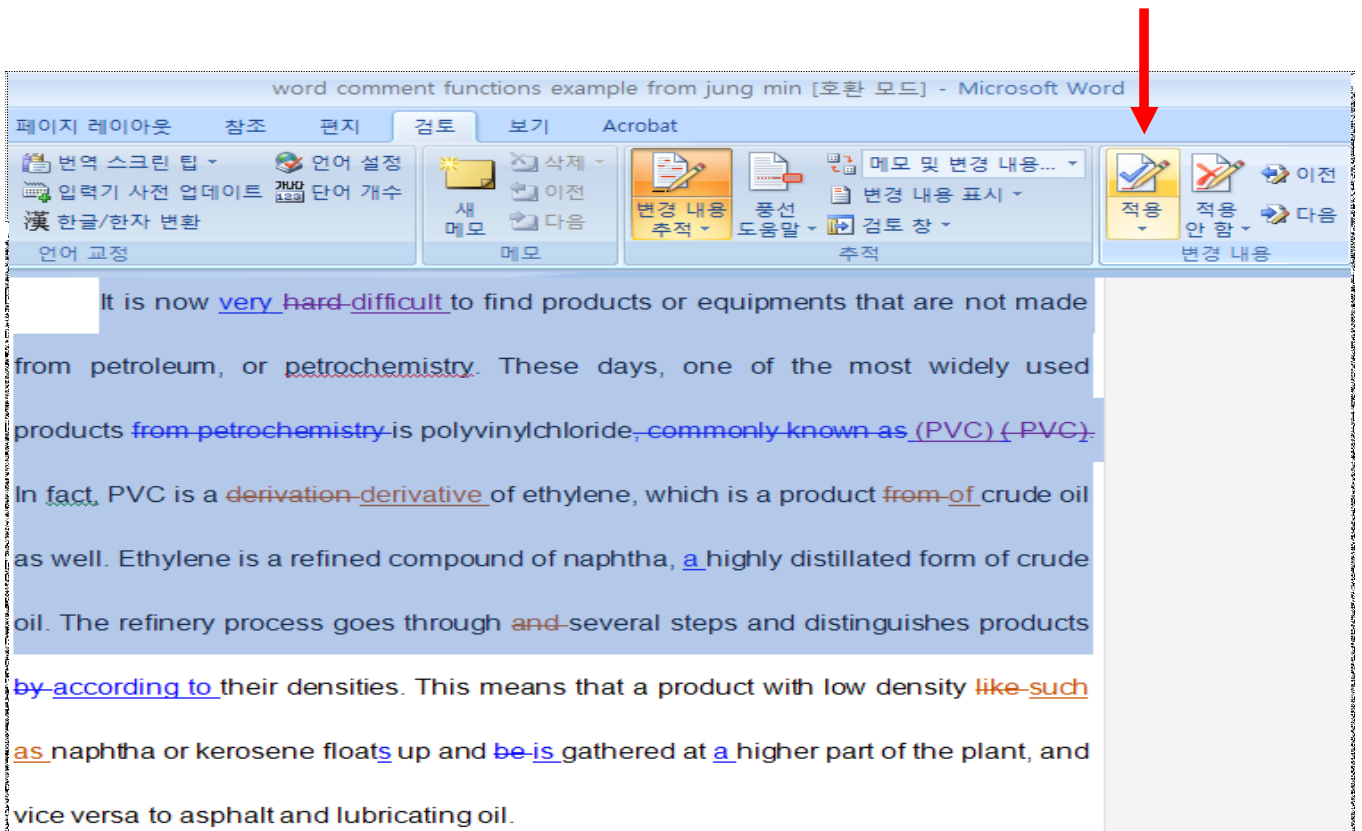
word comment functions example from jung min [호환 모드] - Microsoft Word

페이지 레이아웃 참조 편지 검토 보기 Acrobat

번역 스크린 팁 ▾ 언어 설정
입력기 사전 업데이트 단어 개수
漢 한글/한자 변환
언어 교정

새 메모 삭제 ▾ 이전 다음
메모

변경 내용 추적 ▾ 풍선 도움말 ▾ 메모 및 변경 내용... ▾ 변경 내용 표시 ▾ 검토 창 ▾
추적

적용 ▾ 적용 안 함 ▾ 이전 다음
변경 내용

It is now very hard difficult to find products or equipments that are not made from petroleum, or petrochemistry. These days, one of the most widely used products from petrochemistry is polyvinylchloride, commonly known as (PVC) ( PVC). In fact, PVC is a derivation derivative of ethylene, which is a product from of crude oil as well. Ethylene is a refined compound of naphtha, a highly distillated form of crude oil. The refinery process goes through and several steps and distinguishes products by according to their densities. This means that a product with low density like such as naphtha or kerosene floats up and be is gathered at a higher part of the plant, and vice versa to asphalt and lubricating oil.